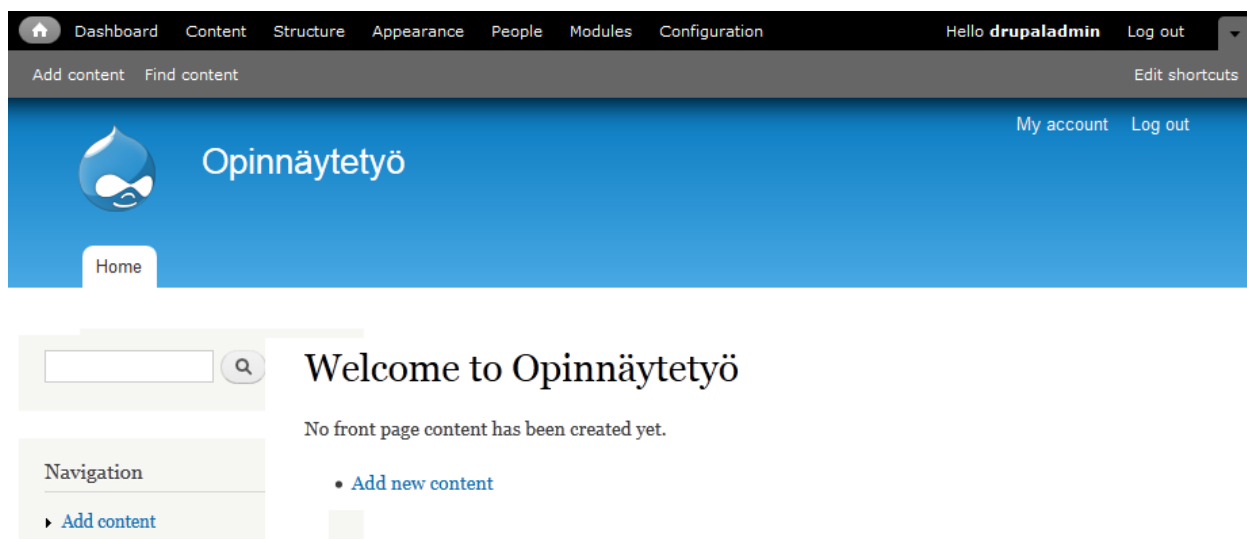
Dashboard Content Structure Appearance People Modules Configuration Hello **drupaladmin** Log out

Add content Find content Edit shortcuts

My account Log out

Opinnäytetyö

Home

Welcome to Opinnäytetyö

No front page content has been created yet.

- Add new content

Navigation

- Add content